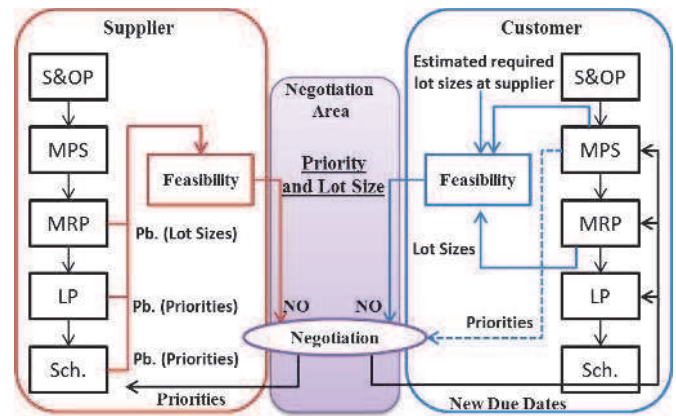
Supplier

S&OP

MPS

MRP

LP

Sch.

Feasibility

Pb. (Lot Sizes)

Pb. (Priorities)

Pb. (Priorities)

Priorities

Negotiation Area

Priority and Lot Size

NO

NO

Negotiation

Customer

Estimated required lot sizes at supplier

S&OP

MPS

MRP

LP

Sch.

Feasibility

Lot Sizes

Priorities

New Due Dates